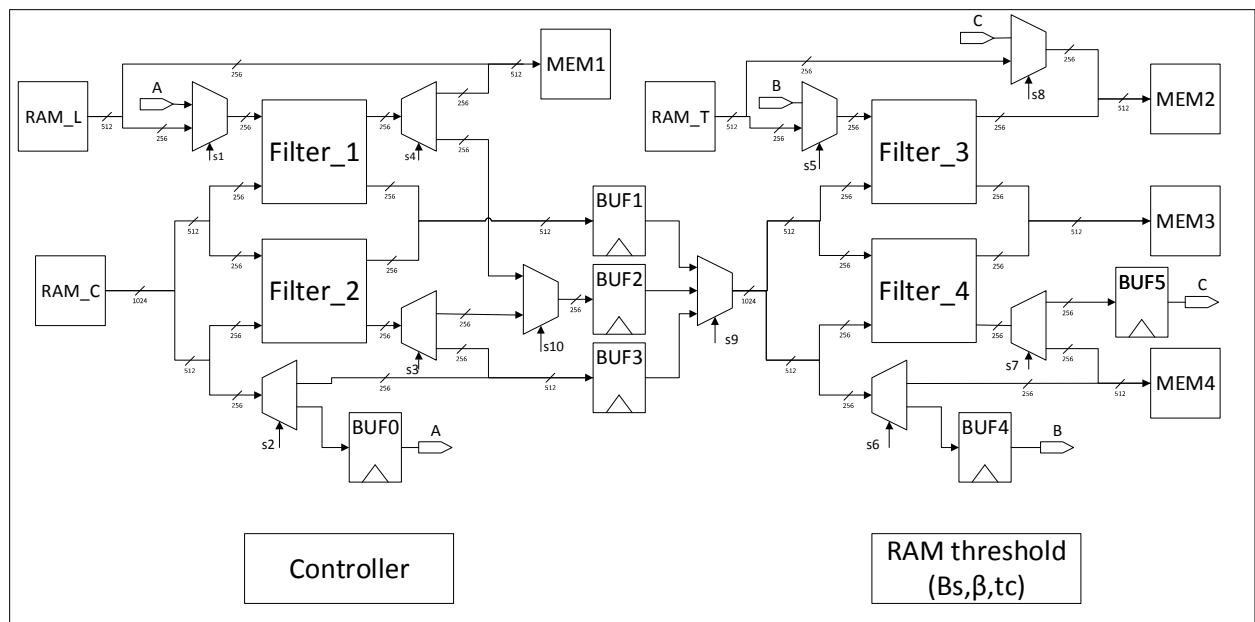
MEM1
256
512
A
256
RAM_L
512
256
256
256
s1
s4
256
Filter_1
256
256
512
256
BUF1
512
256
RAM_C
1024
Filter_2
256
BUF2
256
256
256
s10
256
s3
256
512
BUF3
256
512
s2
BUF0
A
C
256
256
s8
MEM2
B
512
RAM_T
512
256
256
256
s5
Filter_3
256
256
512
MEM3
256
s9
1024
512
256
Filter_4
256
BUF5
C
256
256
256
s7
256
512
MEM4
512
256
256
s6
BUF4
B
Controller
RAM threshold (Bs,β,tc)